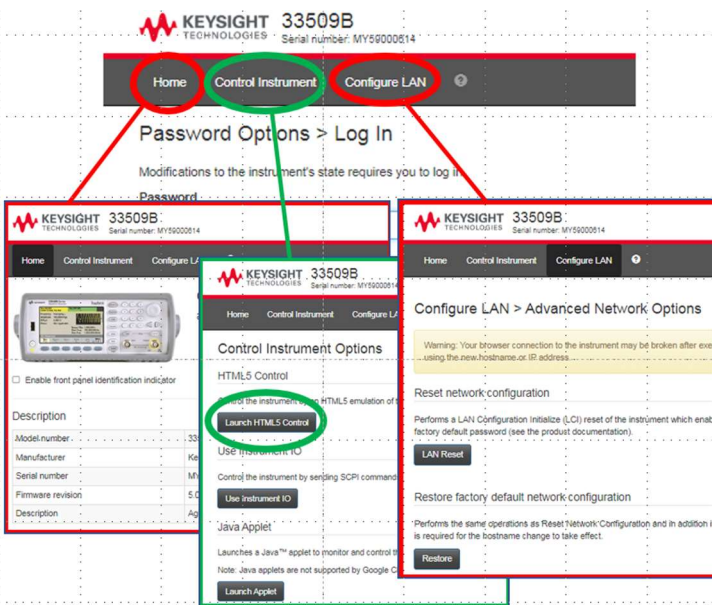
KEYSIGHT TECHNOLOGIES 33509B
Serial number: MY59000614

Home Control Instrument Configure LAN ?

Password Options > Log In

Modifications to the instrument's state requires you to log in

Password

KEYSIGHT TECHNOLOGIES 33509B
Serial number: MY59000614

Home Control Instrument Configure LA

Enable front panel identification indicator

Description

| Model number | 33 |
|---|---|
| Manufacturer | Ke |
| Serial number | MY |
| Firmware revision | 5.0 |
| Description | Ag |

KEYSIGHT TECHNOLOGIES 33509B
Serial number: MY59000614

Home Control Instrument Configure LA

Control Instrument Options

HTML5 Control

Control the instrument using HTML5 emulation of t

Launch HTML5 Control

Use Instrument IO

Control the instrument by sending SCPI command

Use Instrument IO

Java Applet

Launches a Java™ applet to monitor and control th

Note: Java applets are not supported by Google C

Launch Applet

KEYSIGHT TECHNOLOGIES 33509B
Serial number: MY59000614

Home Control Instrument Configure LAN ?

Configure LAN > Advanced Network Options

Warning: Your browser connection to the instrument may be broken after exe using the new hostname or IP address.

Reset network configuration

Performs a LAN Configuration Initialize (LCI) reset of the instrument which enab factory default password (see the product documentation).

LAN Reset

Restore factory default network configuration

Performs the same operations as Reset Network Configuration and in addition i is required for the hostname change to take effect.

Restore